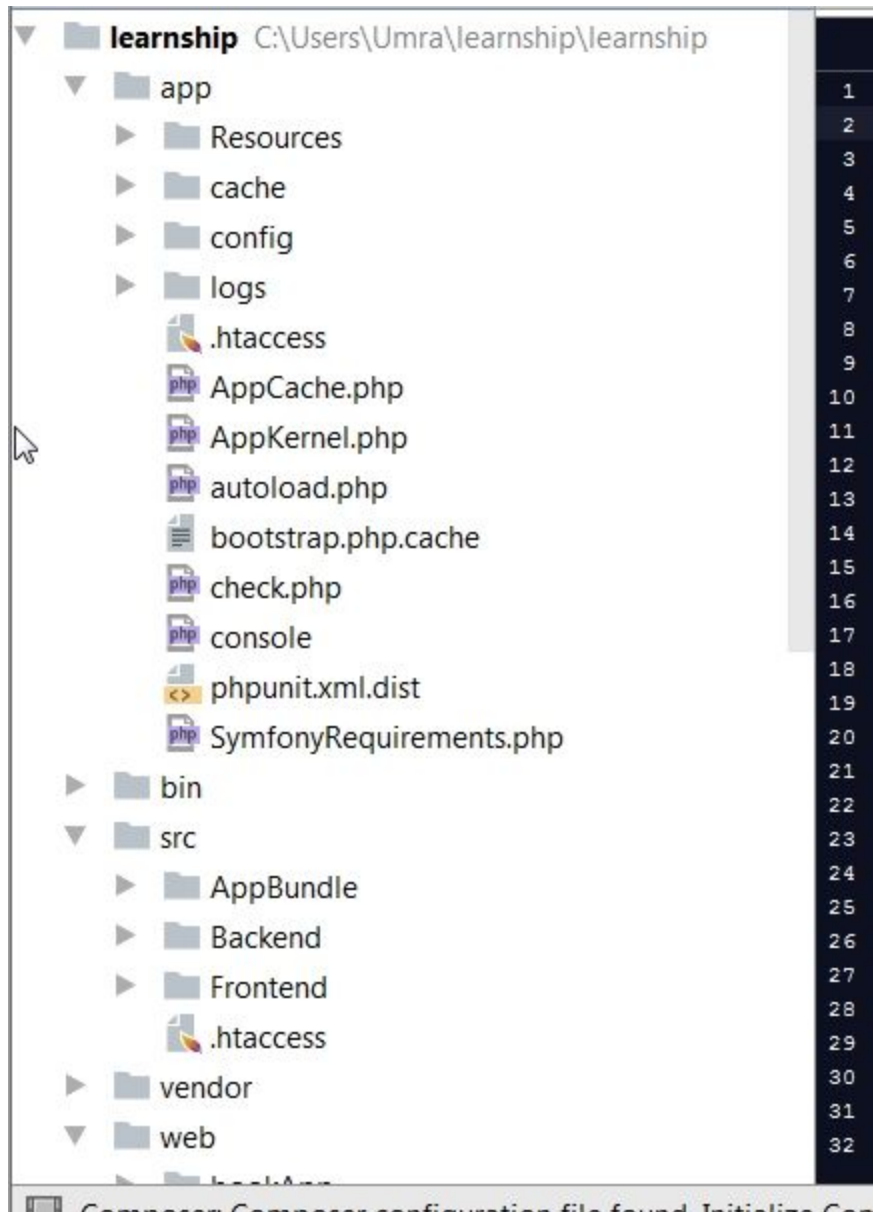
learnship C:\Users\Umra\learnship\learnship
app
Resources
cache
config
logs
.htaccess
AppCache.php
AppKernel.php
autoload.php
bootstrap.php.cache
check.php
console
phpunit.xml.dist
SymfonyRequirements.php
bin
src
AppBundle
Backend
Frontend
.htaccess
vendor
web
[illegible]

1
2
3
4
5
6
7
8
9
10
11
12
13
14
15
16
17
18
19
20
21
22
23
24
25
26
27
28
29
30
31
32

Composer: Composer configuration file found. Initialize Co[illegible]